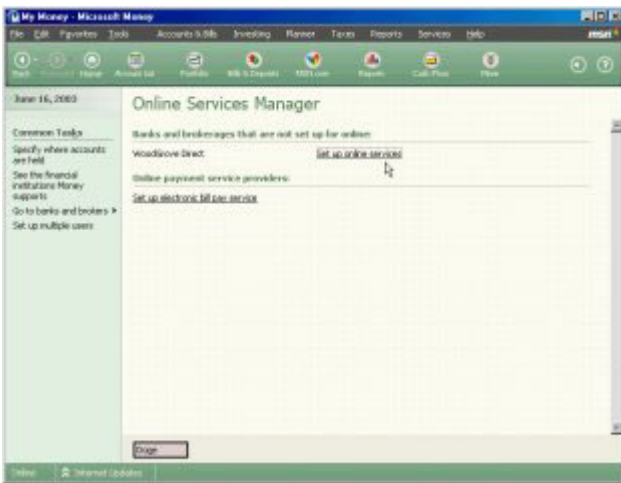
My Money - Microsoft Money

File Edit Favorites Tools Accounts & Bills Investing Planner Taxes Reports Services Help msn

Back Forward Home Account List Portfolio Bills & Deposits MSN.com Reports Cash Flow More

June 16, 2003

Online Services Manager

Common Tasks

Specify where accounts are held

See the financial institutions Money supports

Go to banks and brokers

Set up multiple users

Banks and brokerages that are not set up for online:

Woodgrove Direct Set up online services

Online payment service providers:

Set up electronic bill pay service

Close

Online Internet Updates